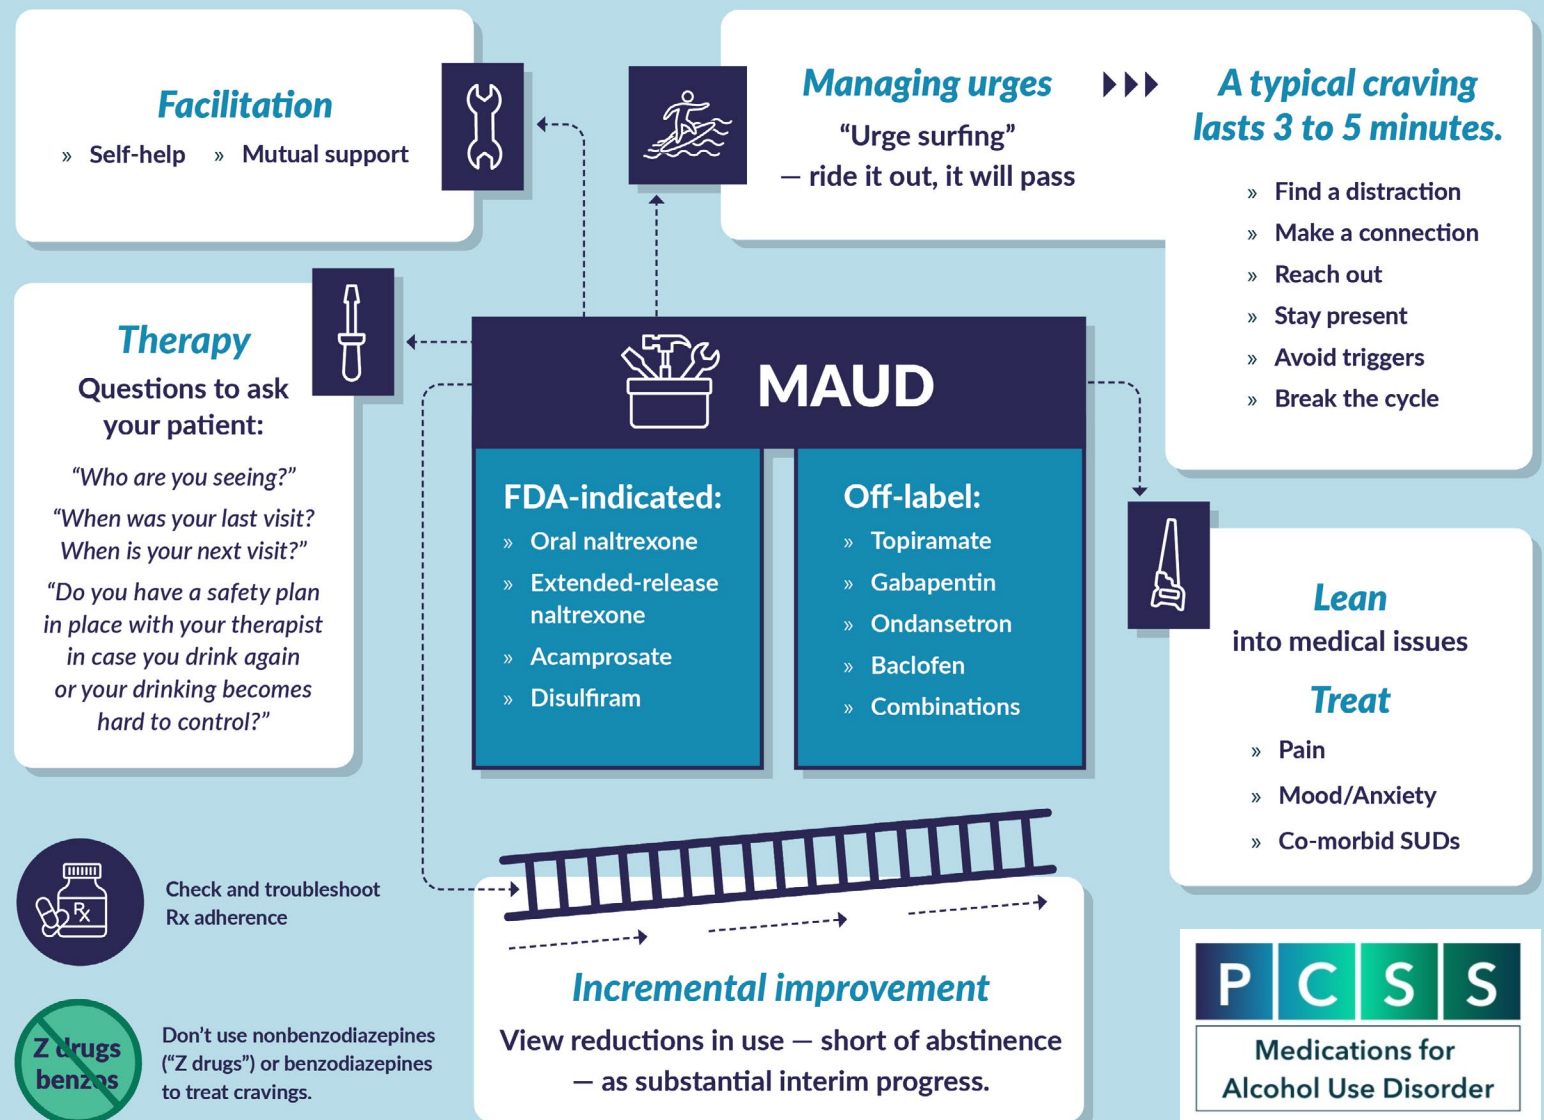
Facilitation
» Self-help » Mutual support

Managing urges
"Urge surfing"
— ride it out, it will pass

A typical craving lasts 3 to 5 minutes.
» Find a distraction
» Make a connection
» Reach out
» Stay present
» Avoid triggers
» Break the cycle

Therapy
Questions to ask your patient:
"Who are you seeing?"
"When was your last visit? When is your next visit?"
"Do you have a safety plan in place with your therapist in case you drink again or your drinking becomes hard to control?"

MAUD

FDA-indicated:
» Oral naltrexone
» Extended-release naltrexone
» Acamprosate
» Disulfiram

Off-label:
» Topiramate
» Gabapentin
» Ondansetron
» Baclofen
» Combinations

Lean
into medical issues
Treat
» Pain
» Mood/Anxiety
» Co-morbid SUDs

Rx

Check and troubleshoot Rx adherence

Z drugs benzos

Don't use nonbenzodiazepines ("Z drugs") or benzodiazepines to treat cravings.

Incremental improvement
View reductions in use — short of abstinence — as substantial interim progress.

P C S S
Medications for Alcohol Use Disorder